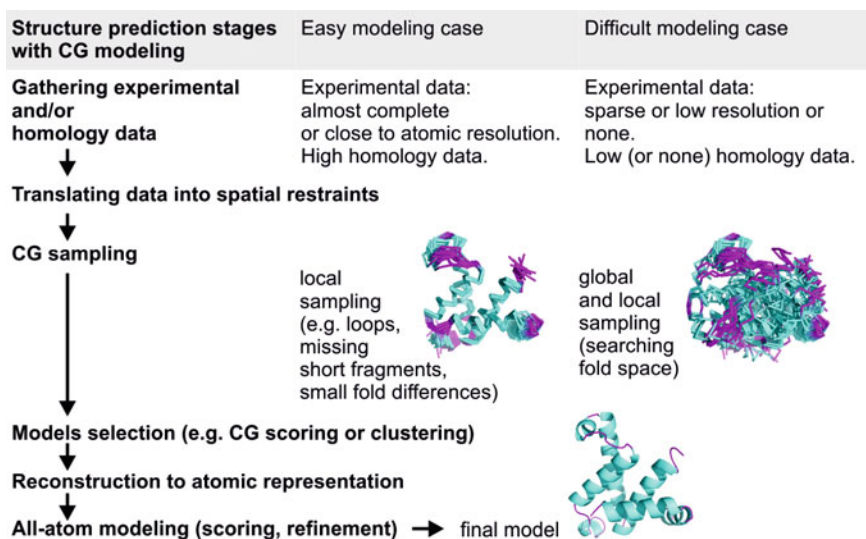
| Structure prediction stages with CG modeling | Easy modeling case | Difficult modeling case |
|---|---|---|
| Gathering experimental and/or homology data | Experimental data: almost complete or close to atomic resolution. High homology data. | Experimental data: sparse or low resolution or none. Low (or none) homology data. |

Translating data into spatial restraints

CG sampling

local sampling (e.g. loops, missing short fragments, small fold differences)

global and local sampling (searching fold space)

Models selection (e.g. CG scoring or clustering)

Reconstruction to atomic representation

All-atom modeling (scoring, refinement) → final model